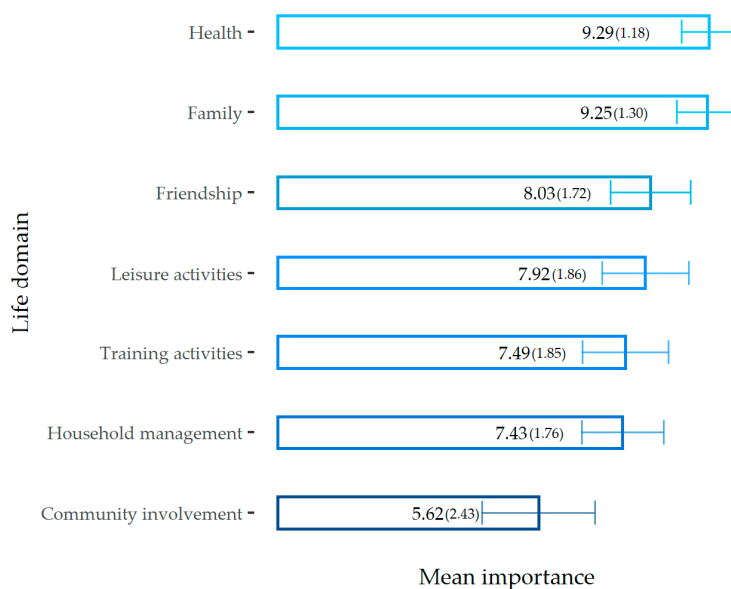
Life domain

Health 9.29(1.18)

Family 9.25(1.30)

Friendship 8.03(1.72)

Leisure activities 7.92(1.86)

Training activities 7.49(1.85)

Household management 7.43(1.76)

Community involvement 5.62(2.43)

Mean importance